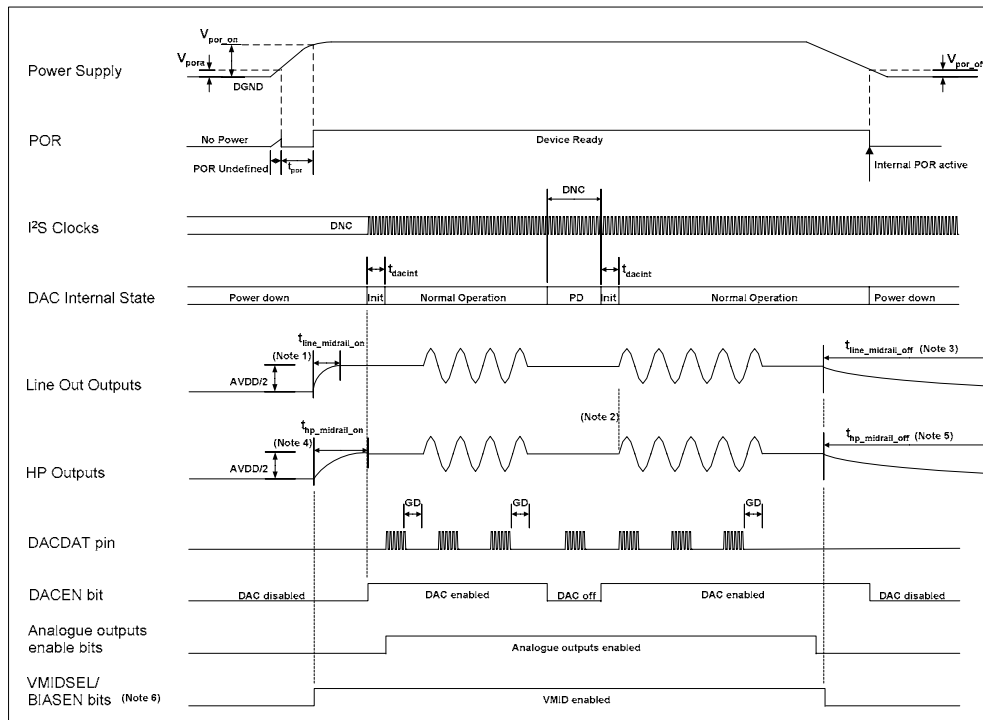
Power Supply
$V_{por\_on}$
$V_{pora}$
DGND
$V_{por\_off}$

POR
No Power
Device Ready
POR Undefined
$t_{por}$
Internal POR active

I²S Clocks
DNC
DNC

DAC Internal State
$t_{dacint}$
$t_{dacint}$
Power down
Init
Normal Operation
PD
Init
Normal Operation
Power down

Line Out Outputs
$t_{line\_midrail\_on}$
(Note 1)
AVDD/2
$t_{line\_midrail\_off}$ (Note 3)

(Note 2)

HP Outputs
$t_{hp\_midrail\_on}$
(Note 4)
AVDD/2
$t_{hp\_midrail\_off}$ (Note 5)

GD
GD
GD
DACDAT pin

DACEN bit
DAC disabled
DAC enabled
DAC off
DAC enabled
DAC disabled

Analogue outputs enable bits
Analogue outputs enabled

VMIDSEL/ BIASEN bits (Note 6)
VMID enabled